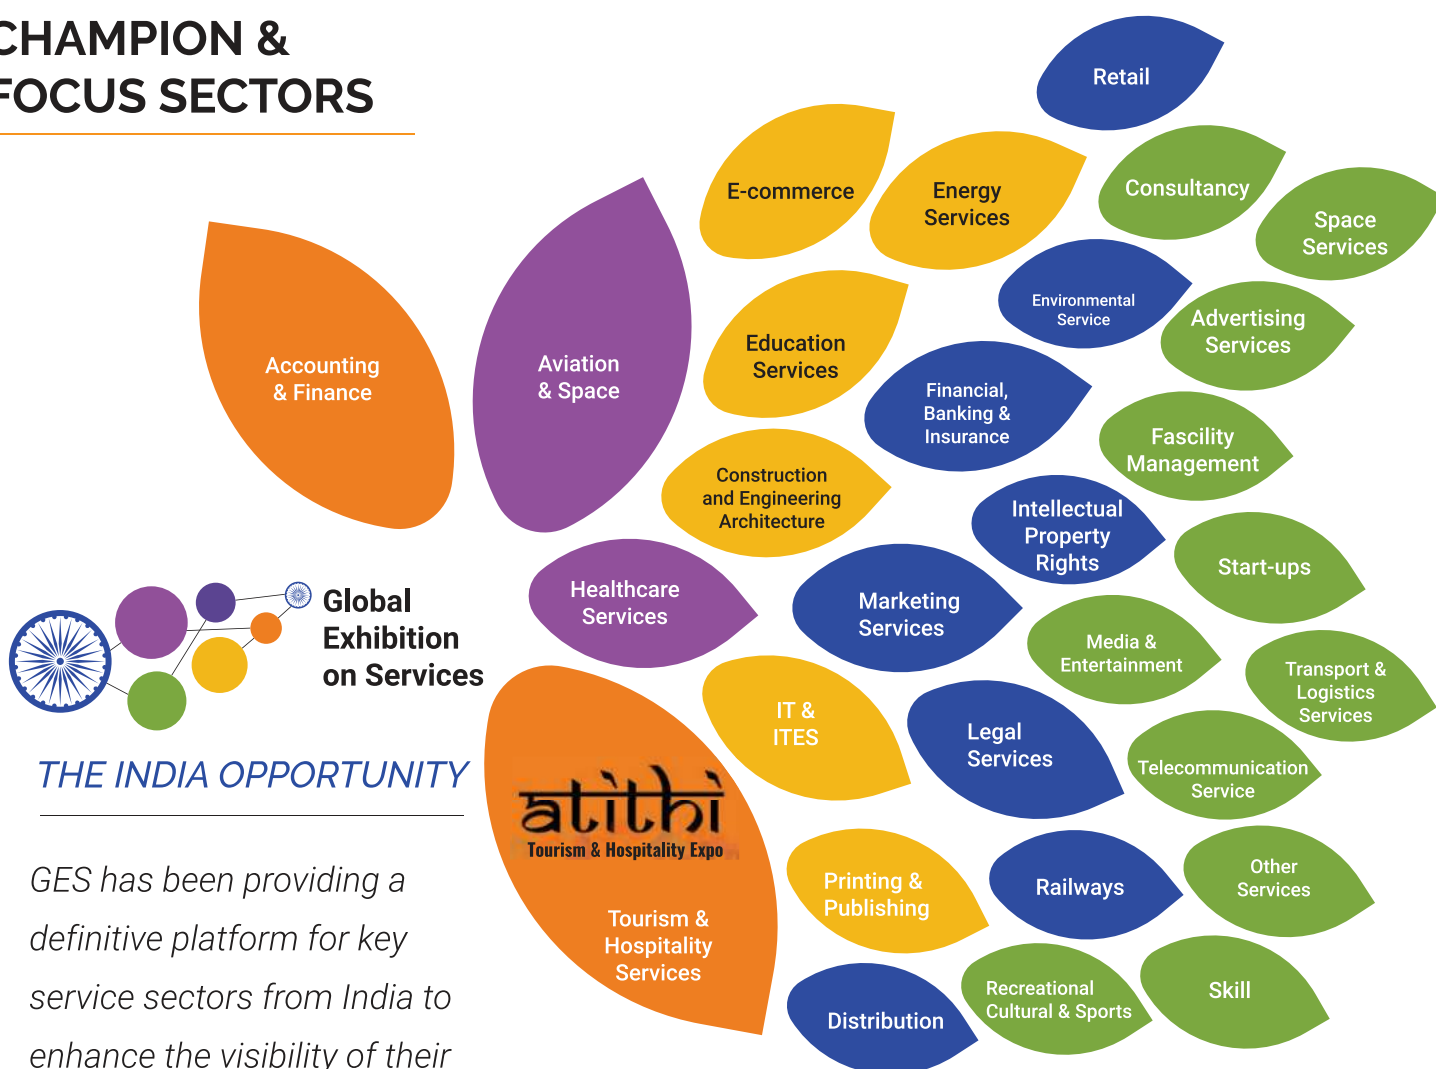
CHAMPION &
FOCUS SECTORS

Accounting & Finance

Aviation & Space

E-commerce

Energy Services

Retail

Consultancy

Space Services

Environmental Service

Advertising Services

Education Services

Financial, Banking & Insurance

Fascility Management

Construction and Engineering Architecture

Intellectual Property Rights

Start-ups

Healthcare Services

Marketing Services

Media & Entertainment

Transport & Logistics Services

Global Exhibition on Services

THE INDIA OPPORTUNITY

atithi
Tourism & Hospitality Expo

Tourism & Hospitality Services

IT & ITES

Legal Services

Telecommunication Service

Printing & Publishing

Railways

Other Services

Distribution

Recreational Cultural & Sports

Skill

GES has been providing a definitive platform for key service sectors from India to enhance the visibility of their